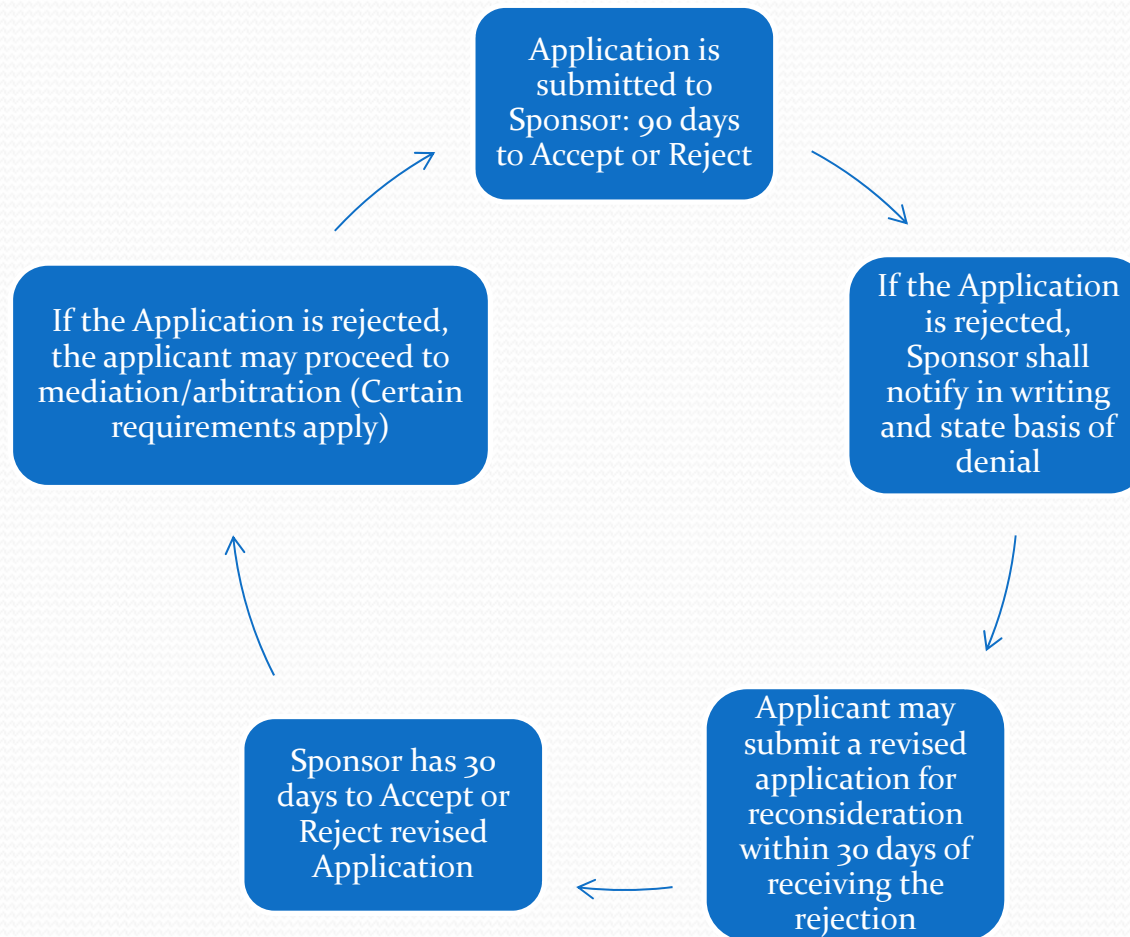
Application is submitted to Sponsor: 90 days to Accept or Reject

If the Application is rejected, Sponsor shall notify in writing and state basis of denial

Applicant may submit a revised application for reconsideration within 30 days of receiving the rejection

Sponsor has 30 days to Accept or Reject revised Application

If the Application is rejected, the applicant may proceed to mediation/arbitration (Certain requirements apply)